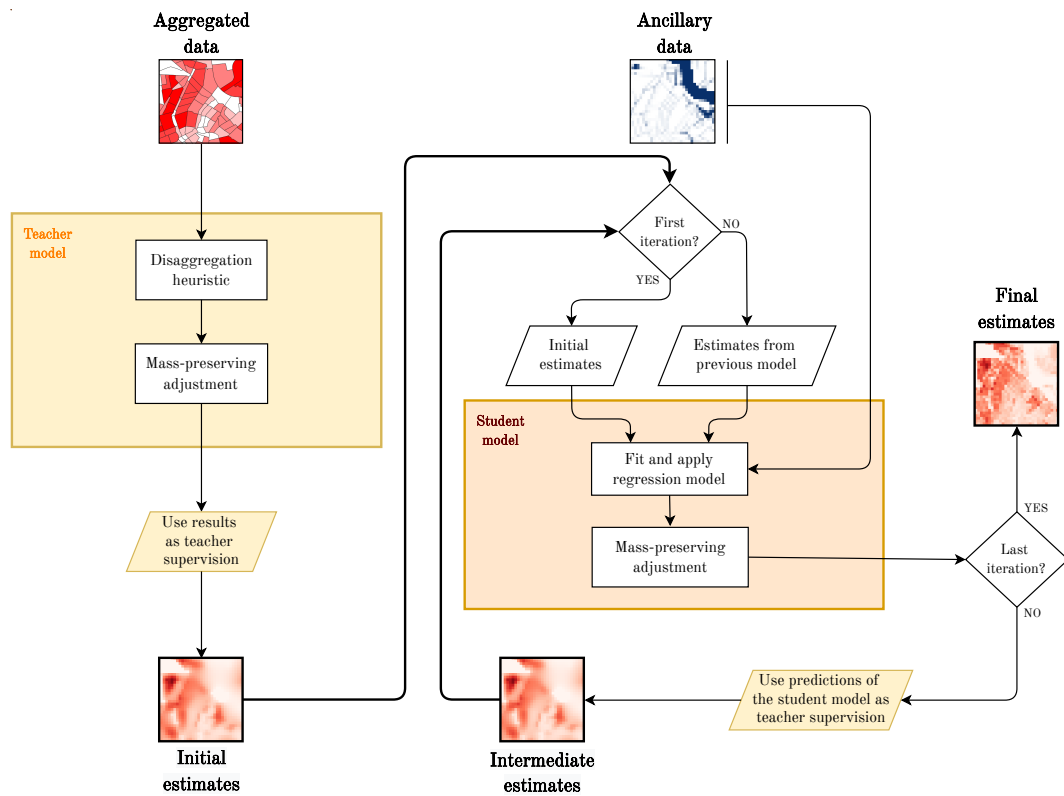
Aggregated data

Ancillary data

Teacher model

Disaggregation heuristic

Mass-preserving adjustment

Use results as teacher supervision

Initial estimates

First iteration?

NO

YES

Initial estimates

Estimates from previous model

Student model

Fit and apply regression model

Mass-preserving adjustment

Final estimates

YES

Last iteration?

NO

Use predictions of the student model as teacher supervision

Intermediate estimates